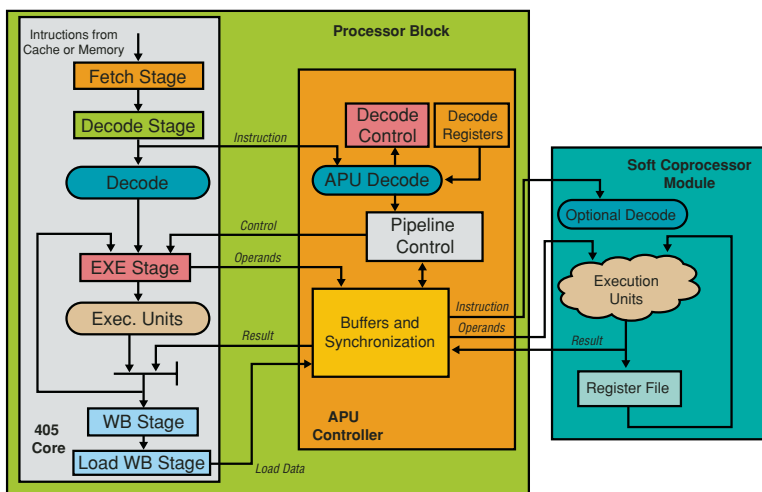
Processor Block

Intructions from Cache or Memory

Fetch Stage

Decode Stage

Decode

EXE Stage

Exec. Units

WB Stage

Load WB Stage

405 Core

Instruction

Control

Operands

Result

Load Data

Decode Control

Decode Registers

APU Decode

Pipeline Control

Buffers and Synchronization

Instruction

Operands

APU Controller

Soft Coprocessor Module

Optional Decode

Execution Units

Result

Register File